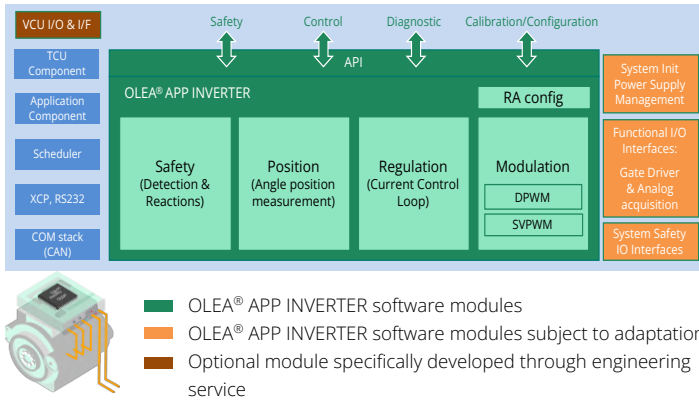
VCU I/O & I/F

TCU Component

Application Component

Scheduler

XCP, RS232

COM stack (CAN)

Safety

Control

Diagnostic

Calibration/Configuration

API

OLEA® APP INVERTER

RA config

Safety (Detection & Reactions)

Position (Angle position measurement)

Regulation (Current Control Loop)

Modulation

DPWM

SVPWM

System Init Power Supply Management

Functional I/O Interfaces:

Gate Driver & Analog acquisition

System Safety IO Interfaces

OLEA® APP INVERTER software modules

OLEA® APP INVERTER software modules subject to adaptation

Optional module specifically developed through engineering service